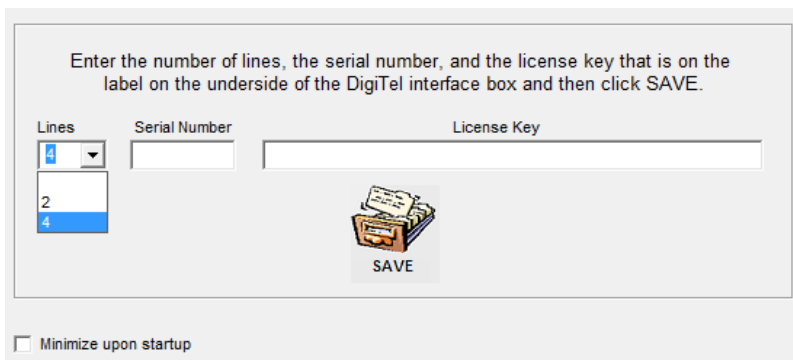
Enter the number of lines, the serial number, and the license key that is on the label on the underside of the DigiTel interface box and then click SAVE.

Lines
4
2
4

Serial Number

License Key

SAVE

Minimize upon startup